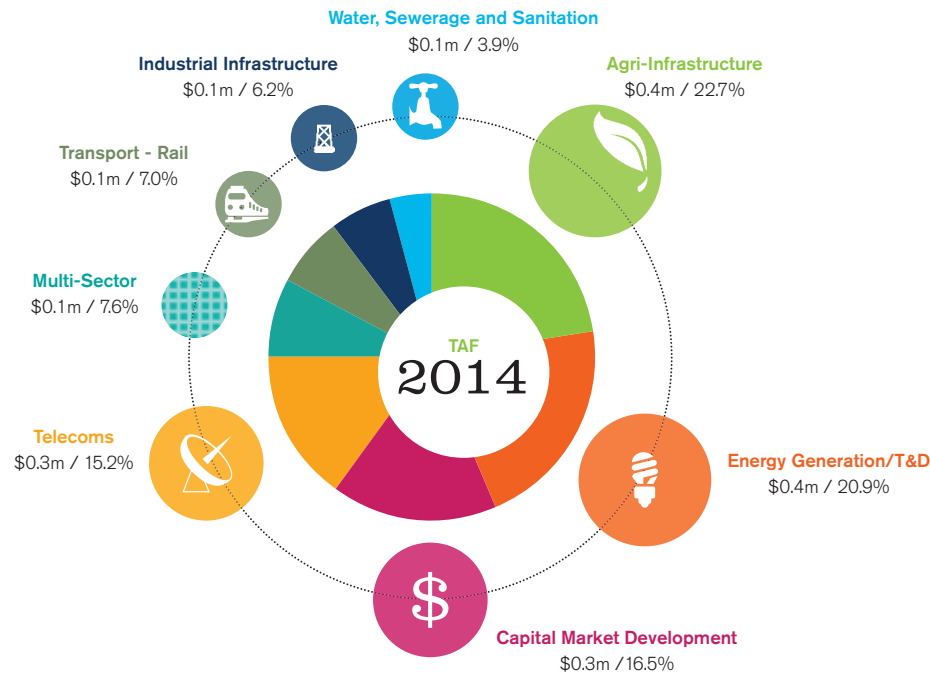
Water, Sewerage and Sanitation
$0.1m / 3.9%

Industrial Infrastructure
$0.1m / 6.2%

Agri-Infrastructure
$0.4m / 22.7%

Transport - Rail
$0.1m / 7.0%

Multi-Sector
$0.1m / 7.6%

TAF
2014

Telecoms
$0.3m / 15.2%

Energy Generation/T&D
$0.4m / 20.9%

$

Capital Market Development
$0.3m / 16.5%